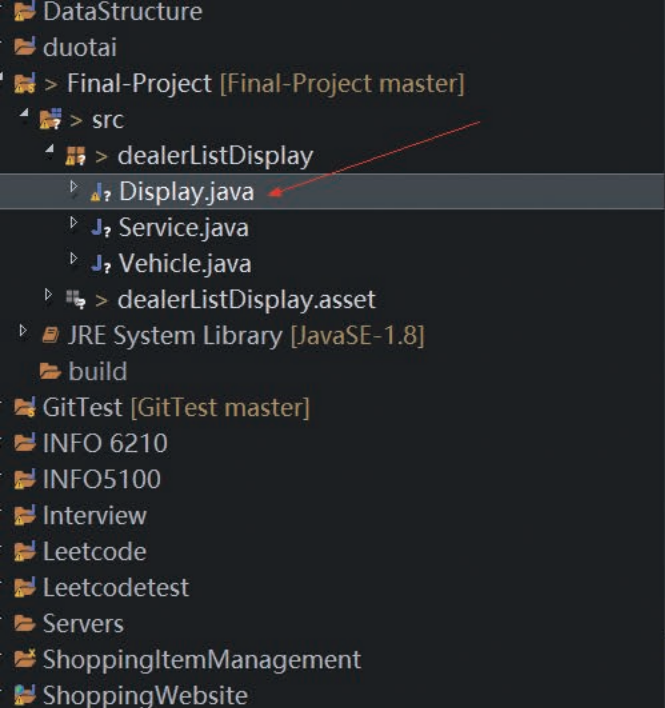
DataStructure
duotai
> Final-Project [Final-Project master]
> src
> dealerListDisplay
Display.java
Service.java
Vehicle.java
> dealerListDisplay.asset
JRE System Library [JavaSE-1.8]
build
GitTest [GitTest master]
INFO 6210
INFO5100
Interview
Leetcode
Leetcodetest
Servers
ShoppingItemManagement
ShoppingWebsite